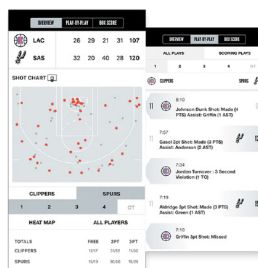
OVERVIEW PLAY-BY-PLAY BOX SCORE

| LAC | 26 | 29 | 21 | 31 | 107 |
|---|---|---|---|---|---|
| SAS | 32 | 20 | 40 | 28 | 120 |

SHOT CHART

CLIPPERS SPURS

1 2 3 4 OT

HEAT MAP ALL PLAYERS

TOTALS FREE 2PT 3PT
CLIPPERS
SPURS

OVERVIEW PLAY-BY-PLAY BOX SCORE

ALL PLAYS SCORING PLAYS

1 2 3 4

CLIPPERS SPURS

8:10
Johnson Bank Shot: Made (4 PTS) Assist: Griffin (1 AST)

7:27
Gasol 3pt Shot: Made (3 PTS) Assist: Anderson (2 AST)

7:24
Jordan Turnover : 3 Second Violation (1 TO)

7:15
Aldridge 2pt Shot: Made (3 PTS) Assist: Green (1 AST)

7:10
Griffin 3pt Shot: Missed